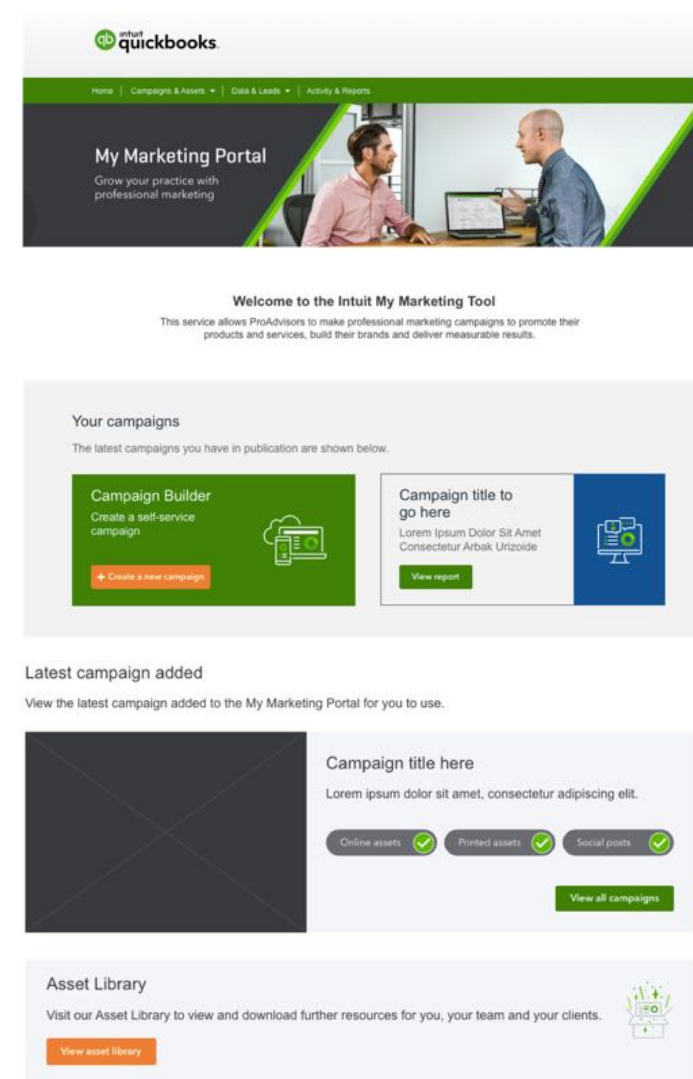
intuit quickbooks.

Home | Campaigns & Assets ▾ | Data & Leads ▾ | Activity & Reports

My Marketing Portal

Grow your practice with professional marketing

Welcome to the Intuit My Marketing Tool

This service allows ProAdvisors to make professional marketing campaigns to promote their products and services, build their brands and deliver measurable results.

Your campaigns

The latest campaigns you have in publication are shown below.

Campaign Builder

Create a self-service campaign

+ Create a new campaign

Campaign title to go here

Lorem Ipsum Dolor Sit Amet Consectetur Arbak Urizoide

View report

Latest campaign added

View the latest campaign added to the My Marketing Portal for you to use.

Campaign title here

Lorem ipsum dolor sit amet, consectetur adipiscing elit.

Online assets

Printed assets

Social posts

View all campaigns

Asset Library

Visit our Asset Library to view and download further resources for you, your team and your clients.

View asset library